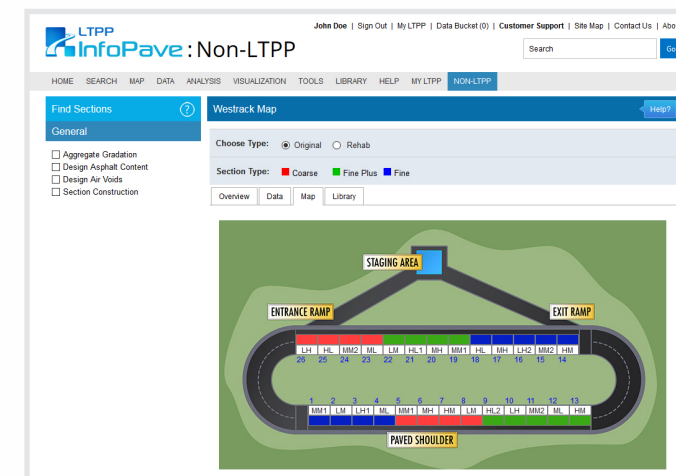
LTPP InfoPave : Non-LTPP

John Doe | Sign Out | My LTPP | Data Bucket (0) | Customer Support | Site Map | Contact Us | Abo

Search Go

HOME SEARCH MAP DATA ANALYSIS VISUALIZATION TOOLS LIBRARY HELP MY LTPP NON-LTPP

Find Sections ?

General

☐ Aggregate Gradation
☐ Design Asphalt Content
☐ Design Air Voids
☐ Section Construction

Westrack Map

Help?

Choose Type: Original Rehab

Section Type: Coarse Fine Plus Fine

Overview Data Map Library

STAGING AREA

ENTRANCE RAMP

EXIT RAMP

| LH | HL | MM2 | ML | LM | HL1 | MH | MM1 | HL | MH | LH2 | MM2 | HM |
|---|---|---|---|---|---|---|---|---|---|---|---|---|
| 26 | 25 | 24 | 23 | 22 | 21 | 20 | 19 | 18 | 17 | 16 | 15 | 14 |

| 1 | 2 | 3 | 4 | 5 | 6 | 7 | 8 | 9 | 10 | 11 | 12 | 13 |
|---|---|---|---|---|---|---|---|---|---|---|---|---|
| MM1 | LM | LH1 | ML | MM1 | MH | HM | LM | HL2 | LH | MM2 | ML | HM |

PAVED SHOULDER